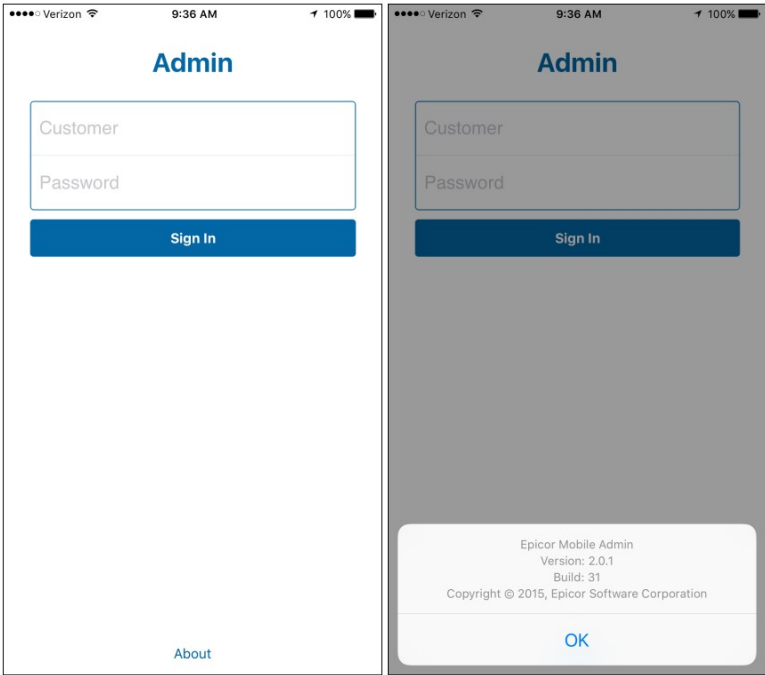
●●●●○ Verizon 9:36 AM 100%

Admin

Customer

Password

Sign In

About

●●●●○ Verizon 9:36 AM 100%

Admin

Customer

Password

Sign In

Epicor Mobile Admin
Version: 2.0.1
Build: 31
Copyright © 2015, Epicor Software Corporation

OK